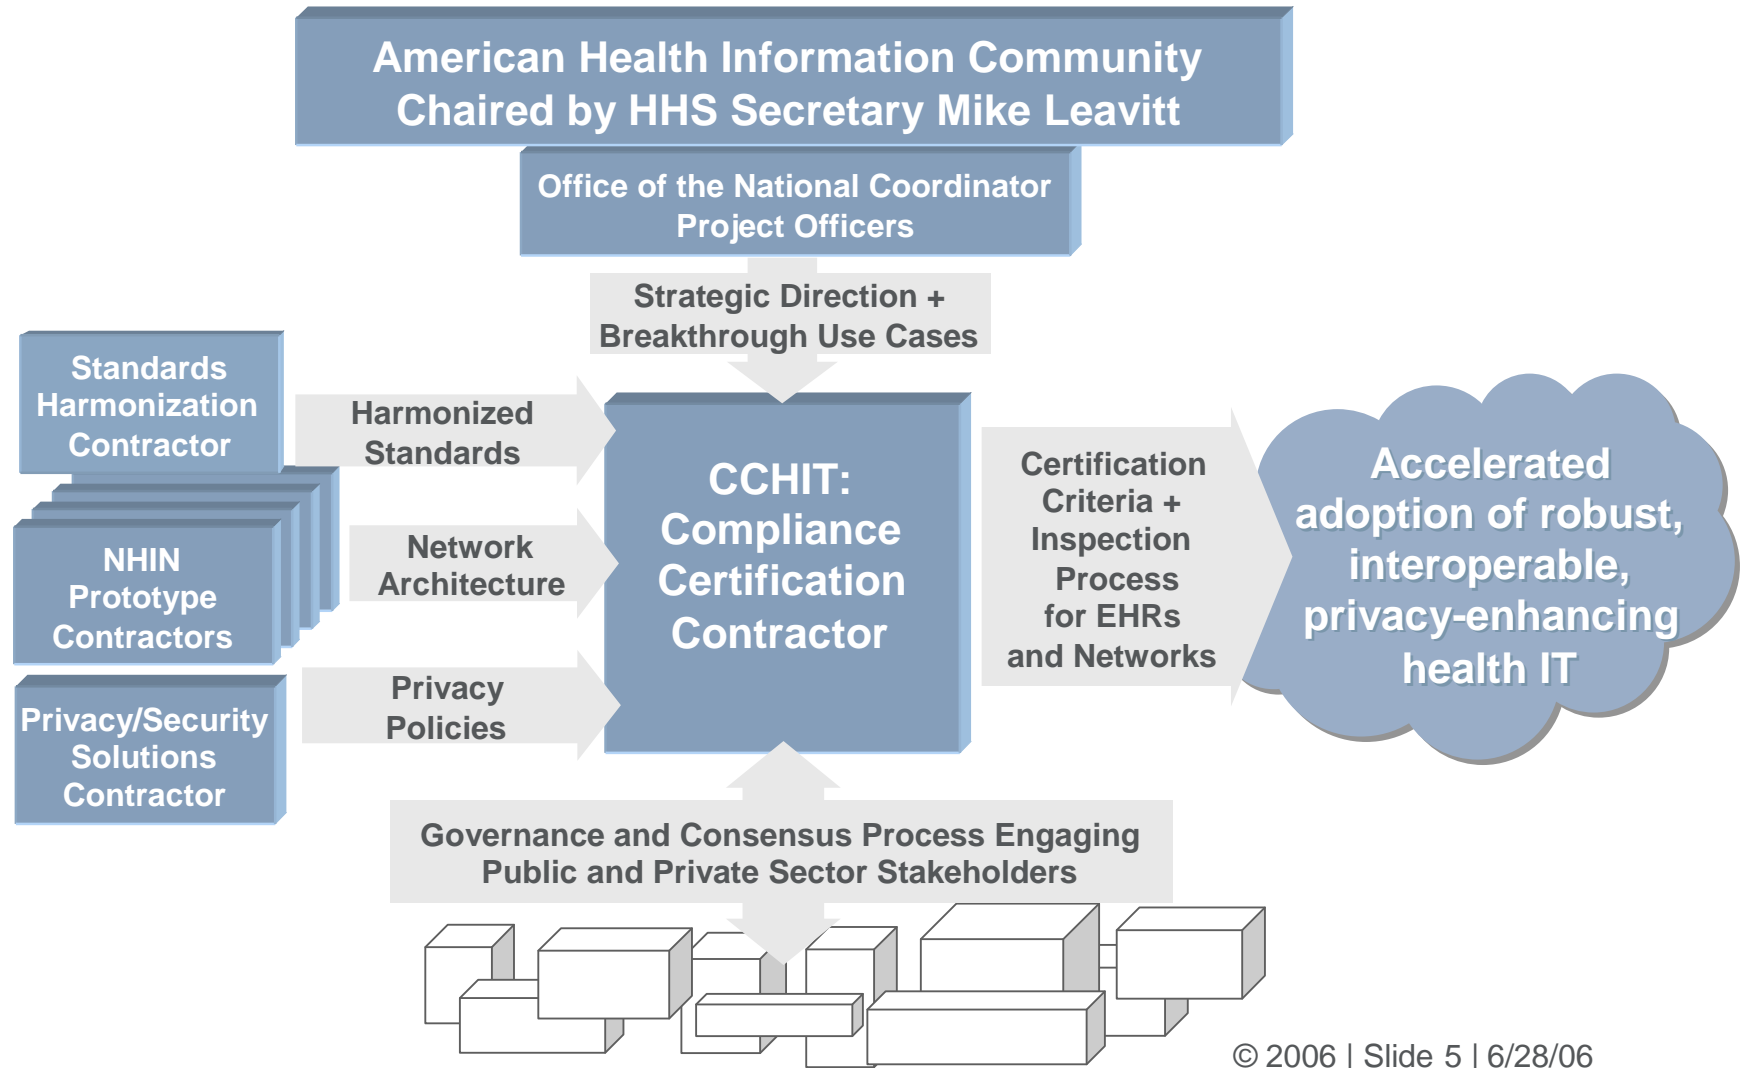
American Health Information Community
Chaired by HHS Secretary Mike Leavitt

Office of the National Coordinator
Project Officers

Strategic Direction +
Breakthrough Use Cases

Standards Harmonization Contractor

Harmonized Standards

NHIN Prototype Contractors

Network Architecture

Privacy/Security Solutions Contractor

Privacy Policies

CCHIT: Compliance Certification Contractor

Certification Criteria + Inspection Process for EHRs and Networks

Accelerated adoption of robust, interoperable, privacy-enhancing health IT

Governance and Consensus Process Engaging
Public and Private Sector Stakeholders

© 2006 | Slide 5 | 6/28/06